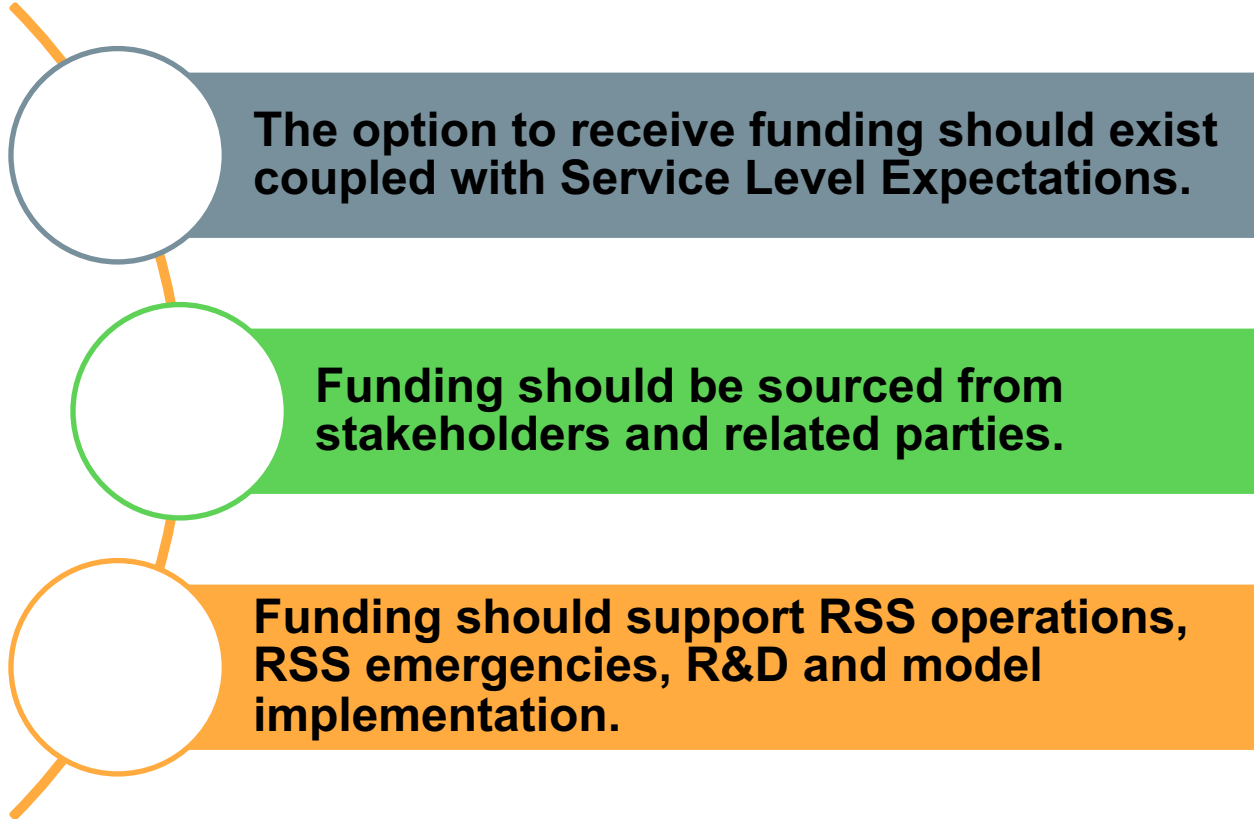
The option to receive funding should exist coupled with Service Level Expectations.

Funding should be sourced from stakeholders and related parties.

Funding should support RSS operations, RSS emergencies, R&D and model implementation.